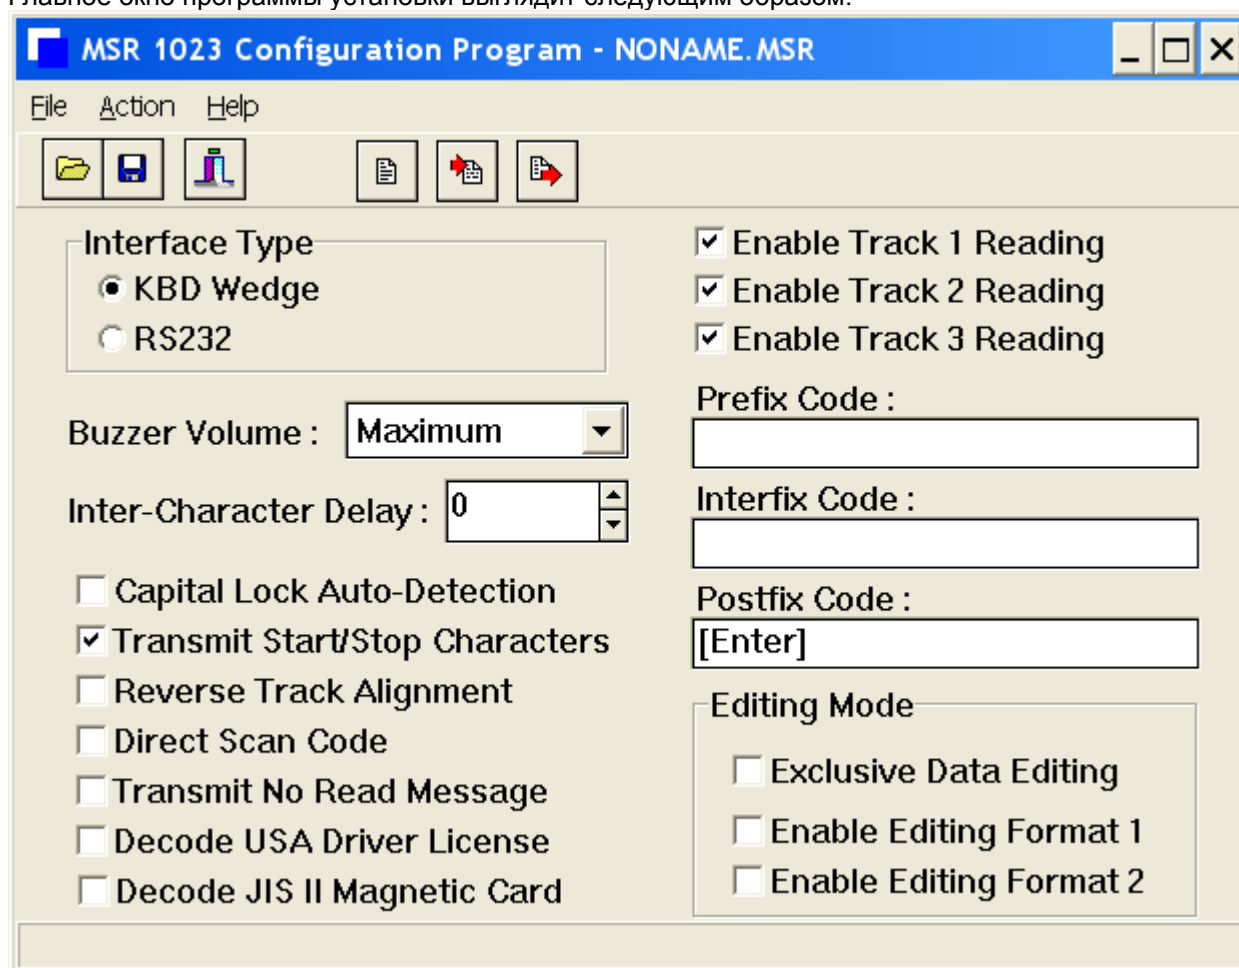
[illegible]

MSR 1023 Configuration Program - NONAME.MSR

File Action Help

Interface Type
KBD Wedge
RS232

Buzzer Volume : Maximum

Inter-Character Delay : 0

Capital Lock Auto-Detection
Transmit Start/Stop Characters
Reverse Track Alignment
Direct Scan Code
Transmit No Read Message
Decode USA Driver License
Decode JIS II Magnetic Card

Enable Track 1 Reading
Enable Track 2 Reading
Enable Track 3 Reading

Prefix Code :

Interfix Code :

Postfix Code :
[Enter]

Editing Mode
Exclusive Data Editing
Enable Editing Format 1
Enable Editing Format 2